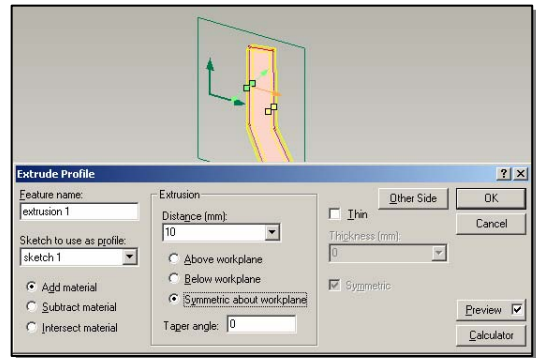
Extrude Profile
? X

Feature name:
extrusion 1

Sketch to use as profile:
sketch 1

Add material
Subtract material
Intersect material

Extrusion
Distance (mm):
10

Above workplane
Below workplane
Symmetric about workplane

Taper angle: 0

Other Side
Thin
Thickness (mm):
0
Symmetric

OK
Cancel

Preview
Calculator